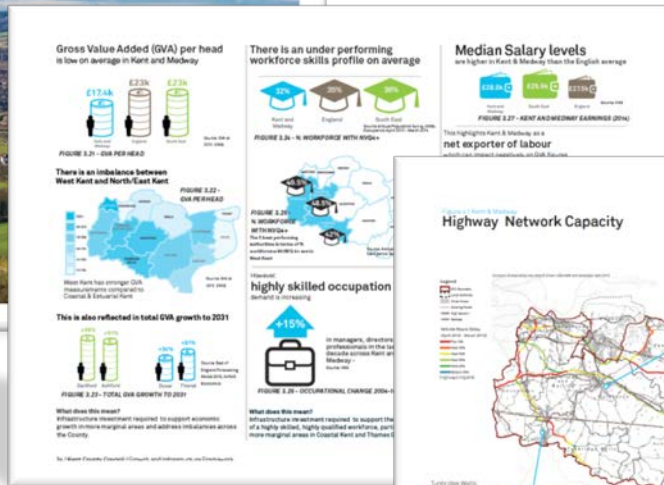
Gross Value Added (GVA) per head
is low on average in Kent and Medway

£17.4k
£23k
£23k

Kent and Medway
England
South East

Source: ONS, 2013

FIGURE 3.21 – GVA PER HEAD

There is an imbalance between West Kent and North/East Kent

FIGURE 3.22 – GVA PER HEAD

West Kent has stronger GVA measurements compared to Coastal & Estuarial Kent

Source: ONS, 2013

This is also reflected in total GVA growth to 2031

+36%
+47%
+30%
+51%

Dartford
Ashford
Dover
Thanet

Source: East of England Forecasting Model 2013

FIGURE 3.23 – TOTAL GVA GROWTH TO 2031

What does this mean?
Infrastructure investment required to support economic growth in more marginal areas and address imbalances across the County.

There is an under performing workforce skills profile on average

32%
35%
36%

Kent and Medway
England
South East

FIGURE 3.24 – % WORKFORCE WITH NVQ4+

FIGURE 3.25 – % WORKFORCE WITH NVQ4+

The 3 best performing authorities in terms of % workforce with NVQ4+ are all in West Kent

44.8%
42%

highly skilled occupation
demand is increasing

+15%

in managers, directors professionals in the decade across Kent and Medway

FIGURE 3.26 – OCCUPATIONAL CHANGE 2004-

What does this mean?
Infrastructure investment required to support the of a highly skilled, highly qualified workforce, part more marginal areas in Coastal Kent and Thames

Median Salary levels
are higher in Kent & Medway than the English average

£28.0k
£29.9k
£27.6k

Kent and Medway
South East
England

Source: ONS

FIGURE 3.27 – KENT AND MEDWAY EARNINGS (2014)

This highlights Kent & Medway as a
net exporter of labour

Highway Network Capacity

Legend